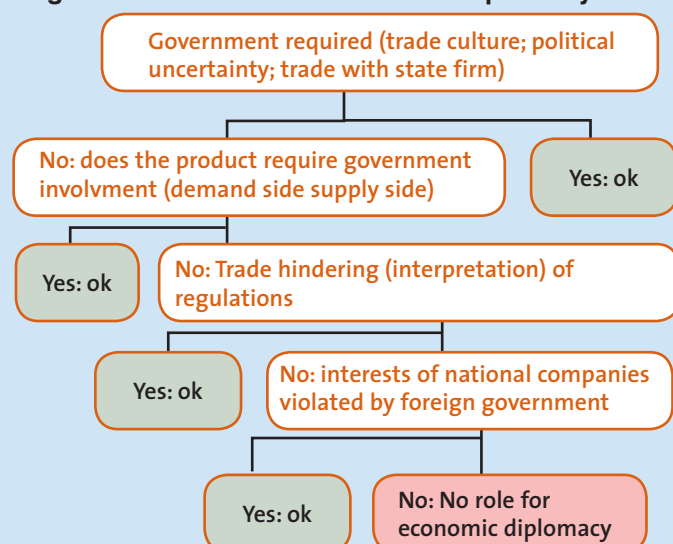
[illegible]

Government required (trade culture; political uncertainty; trade with state firm)

No: does the product require government involvment (demand side supply side)

Yes: ok

Yes: ok

No: Trade hindering (interpretation) of regulations

Yes: ok

No: interests of national companies violated by foreign government

Yes: ok

No: No role for economic diplomacy